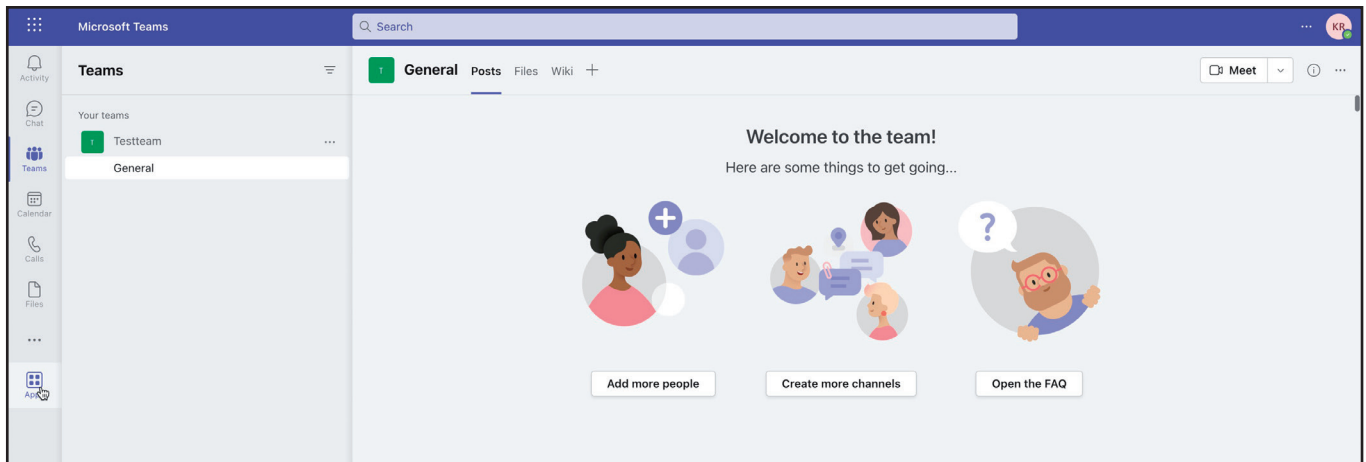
Microsoft Teams

Search

KR

Activity

Chat

Teams

Calendar

Calls

Files

...

Ap

Teams

Your teams

T Testteam ...

General

T General Posts Files Wiki +

Meet

Welcome to the team!

Here are some things to get going...

Add more people

Create more channels

Open the FAQ